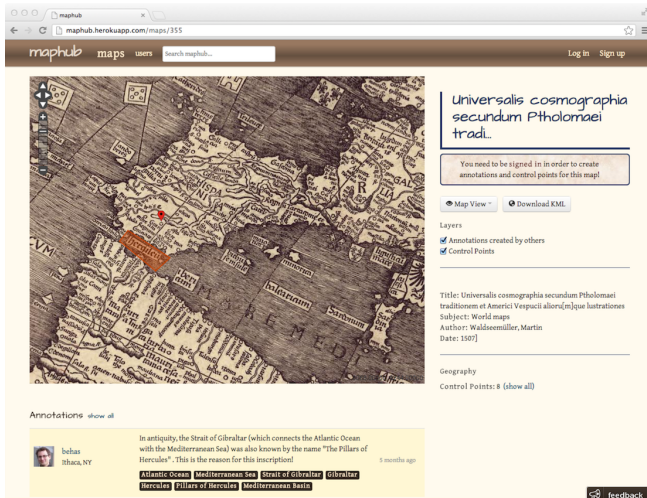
maphub

maphub.herokuapp.com/maps/355

maphub maps users Search maphub...

Log in Sign up

Universalis cosmographia secundum Ptholomaei tradi...

You need to be signed in in order to create annotations and control points for this map!

Map View Download KML

Layers

Annotations created by others

Control Points

Title: Universalis cosmographia secundum Ptholomaei traditionem et Americi Vespucii alioru[m]que lustrationes
Subject: World maps
Author: Waldseemüller, Martin
Date: 1507]

Geography

Control Points: 8 (show all)

Annotations show all

behas
Ithaca, NY

In antiquity, the Strait of Gibraltar (which connects the Atlantic Ocean with the Mediterranean Sea) was also known by the name "The Pillars of Hercules". This is the reason for this inscription!

5 months ago

Atlantic Ocean Mediterranean Sea Strait of Gibraltar Gibraltar Hercules Pillars of Hercules Mediterranean Basin

feedback